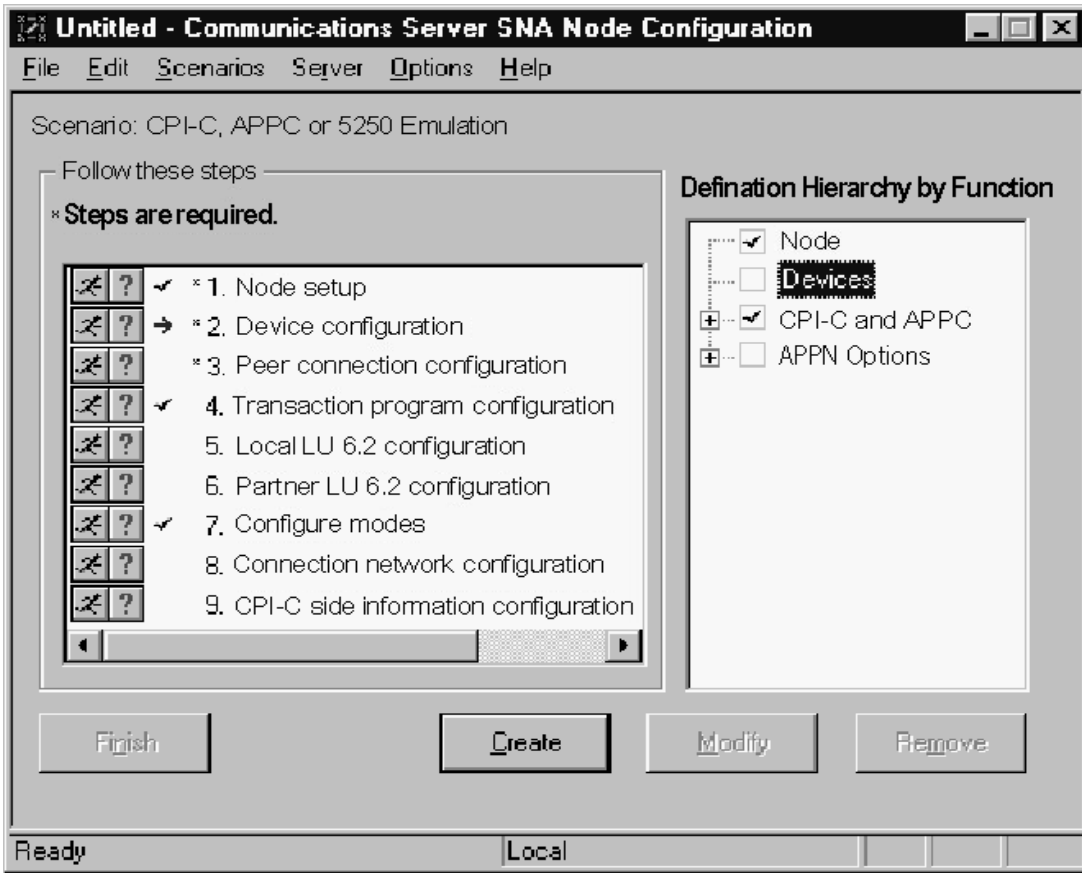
Untitled - Communications Server SNA Node Configuration

File Edit Scenarios Server Options Help

Scenario: CPI-C, APPC or 5250 Emulation

Follow these steps

* Steps are required.

? ✔ *1. Node setup
? → *2. Device configuration
? *3. Peer connection configuration
? ✔ 4. Transaction program configuration
? 5. Local LU 6.2 configuration
? 6. Partner LU 6.2 configuration
? ✔ 7. Configure modes
? 8. Connection network configuration
? 9. CPI-C side information configuration

Defination Hierarchy by Function

✔ Node
Devices
✔ CPI-C and APPC
APPN Options

Finish Create Modify Remove

Ready Local